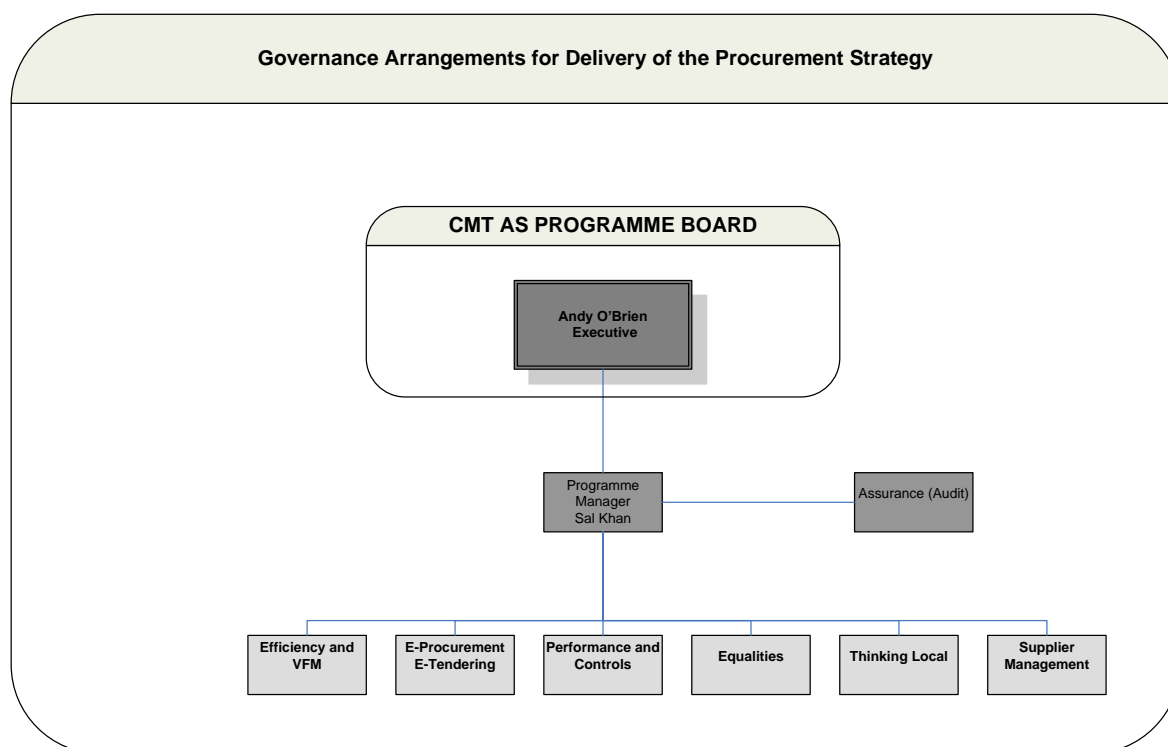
Governance Arrangements for Delivery of the Procurement Strategy

CMT AS PROGRAMME BOARD

Andy O'Brien
Executive

Programme Manager
Sal Khan

Assurance (Audit)

Efficiency and VFM

E-Procurement
E-Tendering

Performance and Controls

Equalities

Thinking Local

Supplier Management